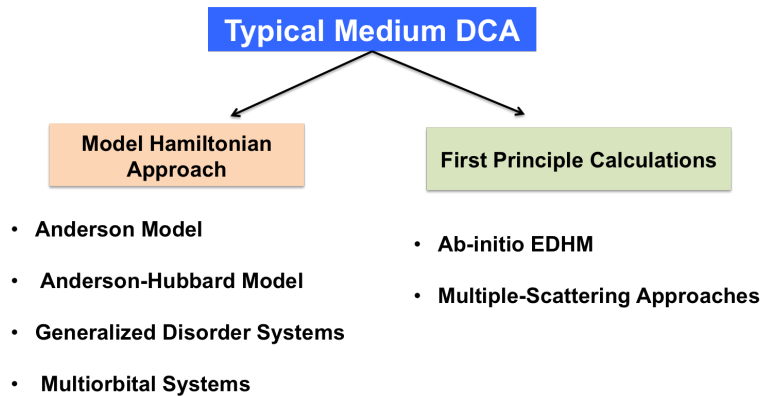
Typical Medium DCA

Model Hamiltonian Approach

- Anderson Model
- Anderson-Hubbard Model
- Generalized Disorder Systems
- Multiorbital Systems

First Principle Calculations

- Ab-initio EDHM
- Multiple-Scattering Approaches